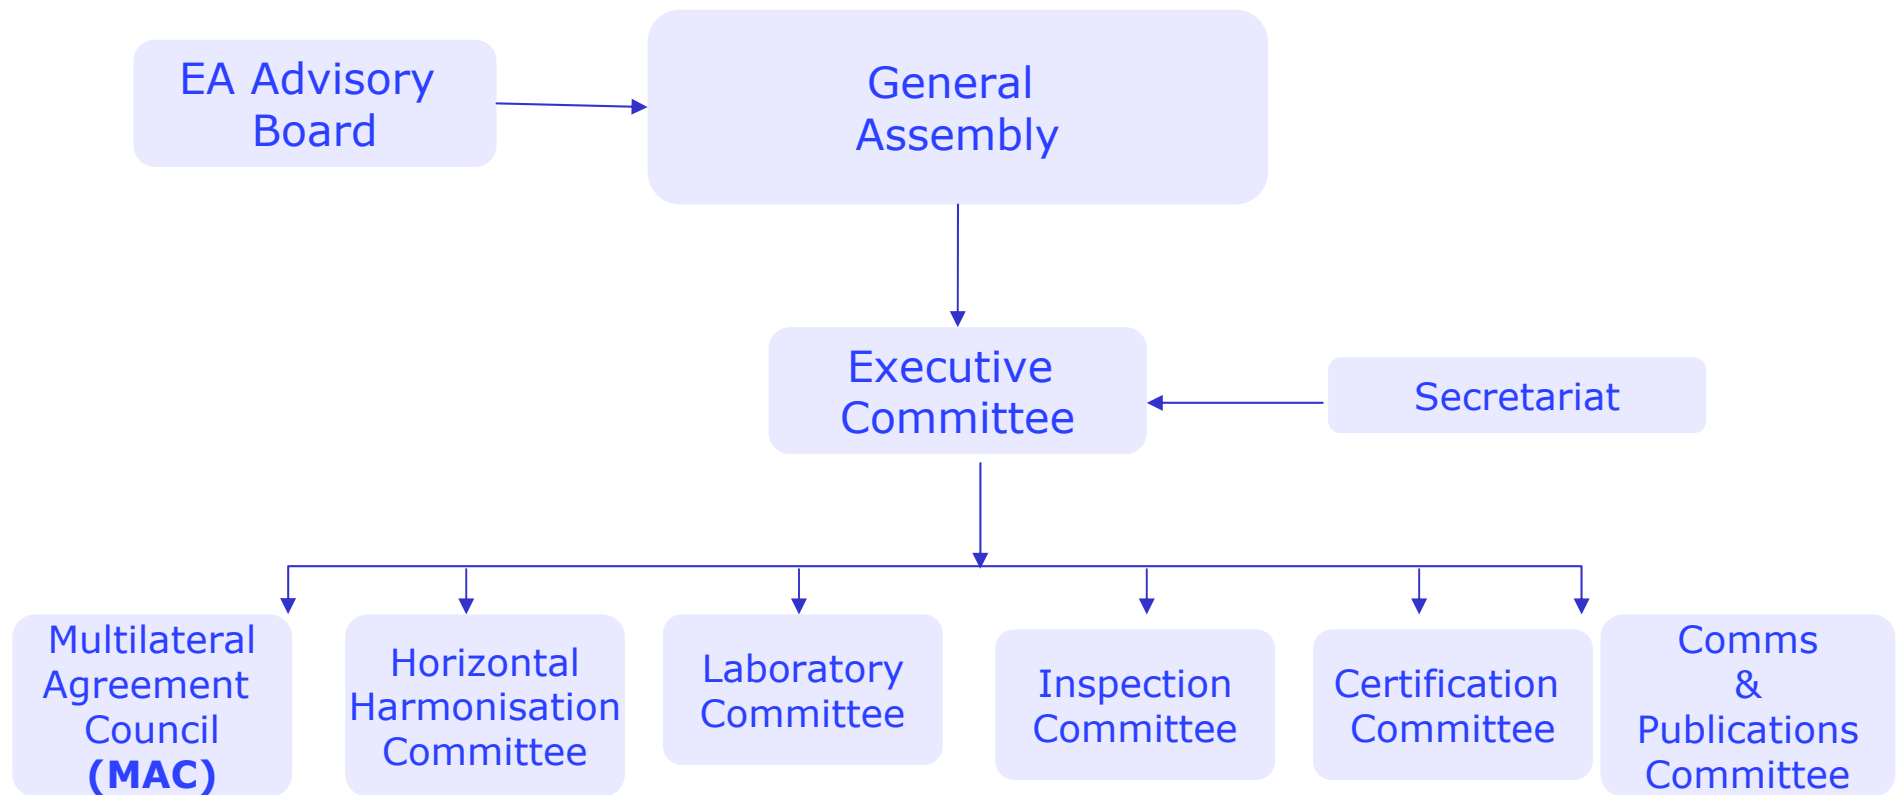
EA Advisory Board

General Assembly

Executive Committee

Secretariat

Multilateral Agreement Council **(MAC)**

Horizontal Harmonisation Committee

Laboratory Committee

Inspection Committee

Certification Committee

Comms & Publications Committee